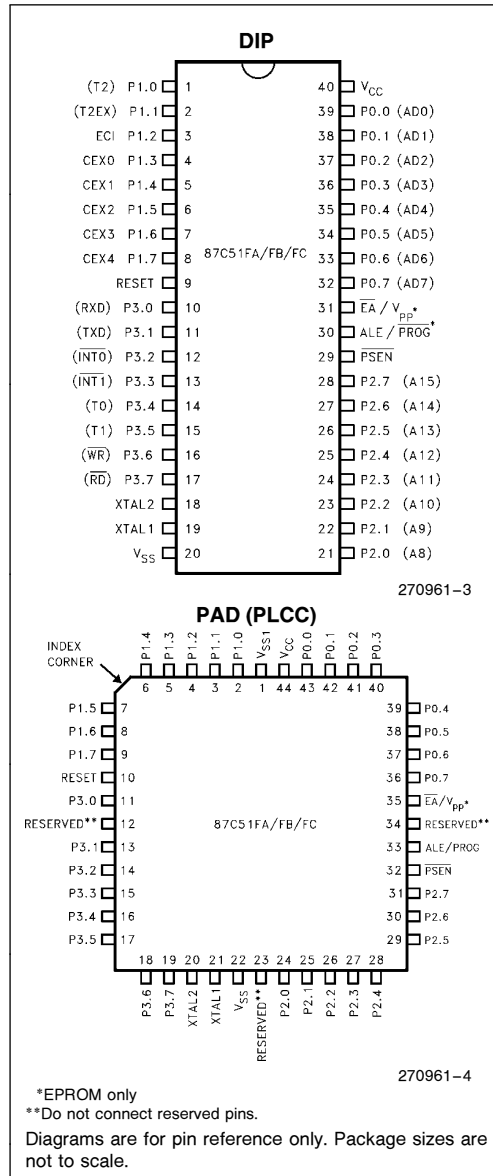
DIP

(T2) P1.0 1
(T2EX) P1.1 2
ECI P1.2 3
CEX0 P1.3 4
CEX1 P1.4 5
CEX2 P1.5 6
CEX3 P1.6 7
CEX4 P1.7 8
RESET 9
(RXD) P3.0 10
(TXD) P3.1 11
($\overline{INT0}$) P3.2 12
($\overline{INT1}$) P3.3 13
(T0) P3.4 14
(T1) P3.5 15
($\overline{WR}$) P3.6 16
($\overline{RD}$) P3.7 17
XTAL2 18
XTAL1 19
$V_{SS}$ 20

87C51FA/FB/FC

40 $V_{CC}$
39 P0.0 (AD0)
38 P0.1 (AD1)
37 P0.2 (AD2)
36 P0.3 (AD3)
35 P0.4 (AD4)
34 P0.5 (AD5)
33 P0.6 (AD6)
32 P0.7 (AD7)
31 $\overline{EA}$ / $V_{PP}$*
30 ALE / $\overline{PROG}$*
29 $\overline{PSEN}$
28 P2.7 (A15)
27 P2.6 (A14)
26 P2.5 (A13)
25 P2.4 (A12)
24 P2.3 (A11)
23 P2.2 (A10)
22 P2.1 (A9)
21 P2.0 (A8)

270961–3

PAD (PLCC)

INDEX CORNER

P1.4 P1.3 P1.2 P1.1 P1.0 $V_{SS1}$ $V_{CC}$ P0.0 P0.1 P0.2 P0.3
6 5 4 3 2 1 44 43 42 41 40

P1.5 7
P1.6 8
P1.7 9
RESET 10
P3.0 11
RESERVED** 12
P3.1 13
P3.2 14
P3.3 15
P3.4 16
P3.5 17

87C51FA/FB/FC

39 P0.4
38 P0.5
37 P0.6
36 P0.7
35 $\overline{EA}$/$V_{PP}$*
34 RESERVED**
33 ALE/$\overline{PROG}$
32 $\overline{PSEN}$
31 P2.7
30 P2.6
29 P2.5

18 19 20 21 22 23 24 25 26 27 28
P3.6 P3.7 XTAL2 XTAL1 $V_{SS}$ RESERVED** P2.0 P2.1 P2.2 P2.3 P2.4

270961–4

*EPROM only
**Do not connect reserved pins.

Diagrams are for pin reference only. Package sizes are not to scale.